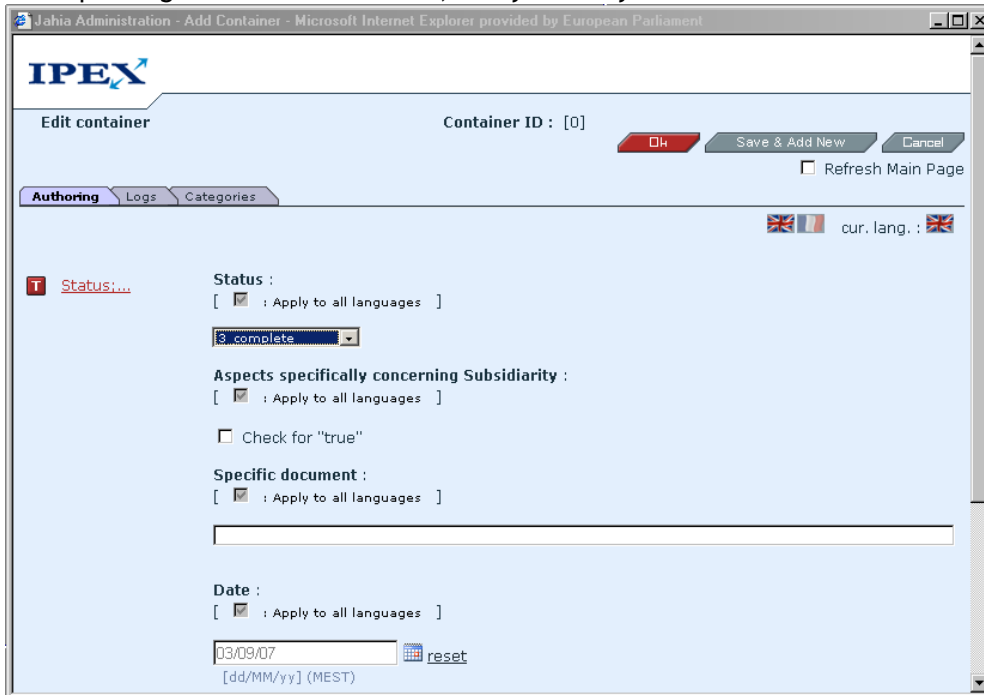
Jahia Administration - Add Container - Microsoft Internet Explorer provided by European Parliament

IPEX

Edit container

Container ID : [0]

Ok
Save & Add New
Cancel

Refresh Main Page

Authoring
Logs
Categories

cur. lang. :

T Status;...

Status :
[ : Apply to all languages ]

3 complete

Aspects specifically concerning Subsidiarity :
[ : Apply to all languages ]

Check for "true"

Specific document :
[ : Apply to all languages ]

Date :
[ : Apply to all languages ]

03/09/07 reset
[dd/MM/yy] (MEST)